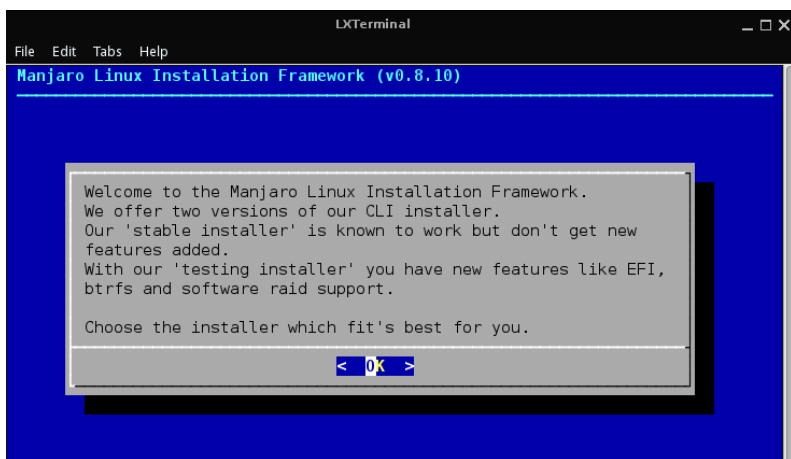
LXTerminal

File Edit Tabs Help

Manjaro Linux Installation Framework (v0.8.10)

Welcome to the Manjaro Linux Installation Framework.
We offer two versions of our CLI installer.
Our 'stable installer' is known to work but don't get new features added.
With our 'testing installer' you have new features like EFI, btrfs and software raid support.

Choose the installer which fit's best for you.

< OK >